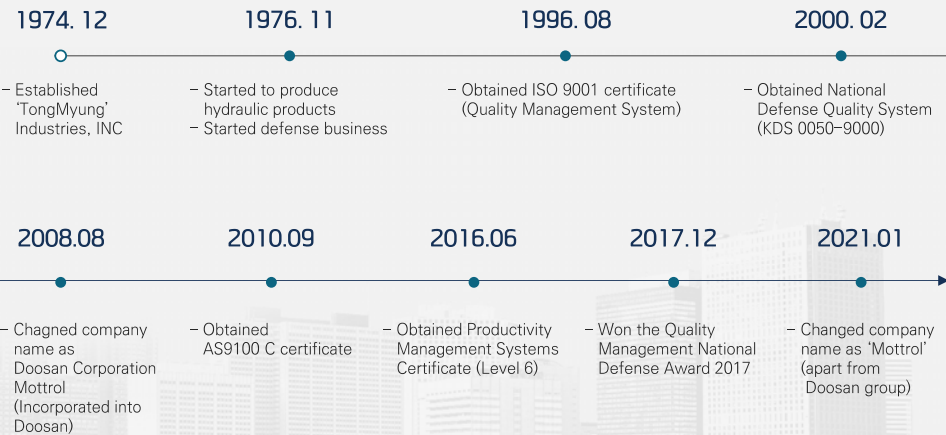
1974. 12

– Established 'TongMyung' Industries, INC

1976. 11

– Started to produce hydraulic products
– Started defense business

1996. 08

– Obtained ISO 9001 certificate (Quality Management System)

2000. 02

– Obtained National Defense Quality System (KDS 0050–9000)

2008.08

– Chagned company name as Doosan Corporation Mottrol (Incorporated into Doosan)

2010.09

– Obtained AS9100 C certificate

2016.06

– Obtained Productivity Management Systems Certificate (Level 6)

2017.12

– Won the Quality Management National Defense Award 2017

2021.01

– Changed company name as 'Mottrol' (apart from Doosan group)